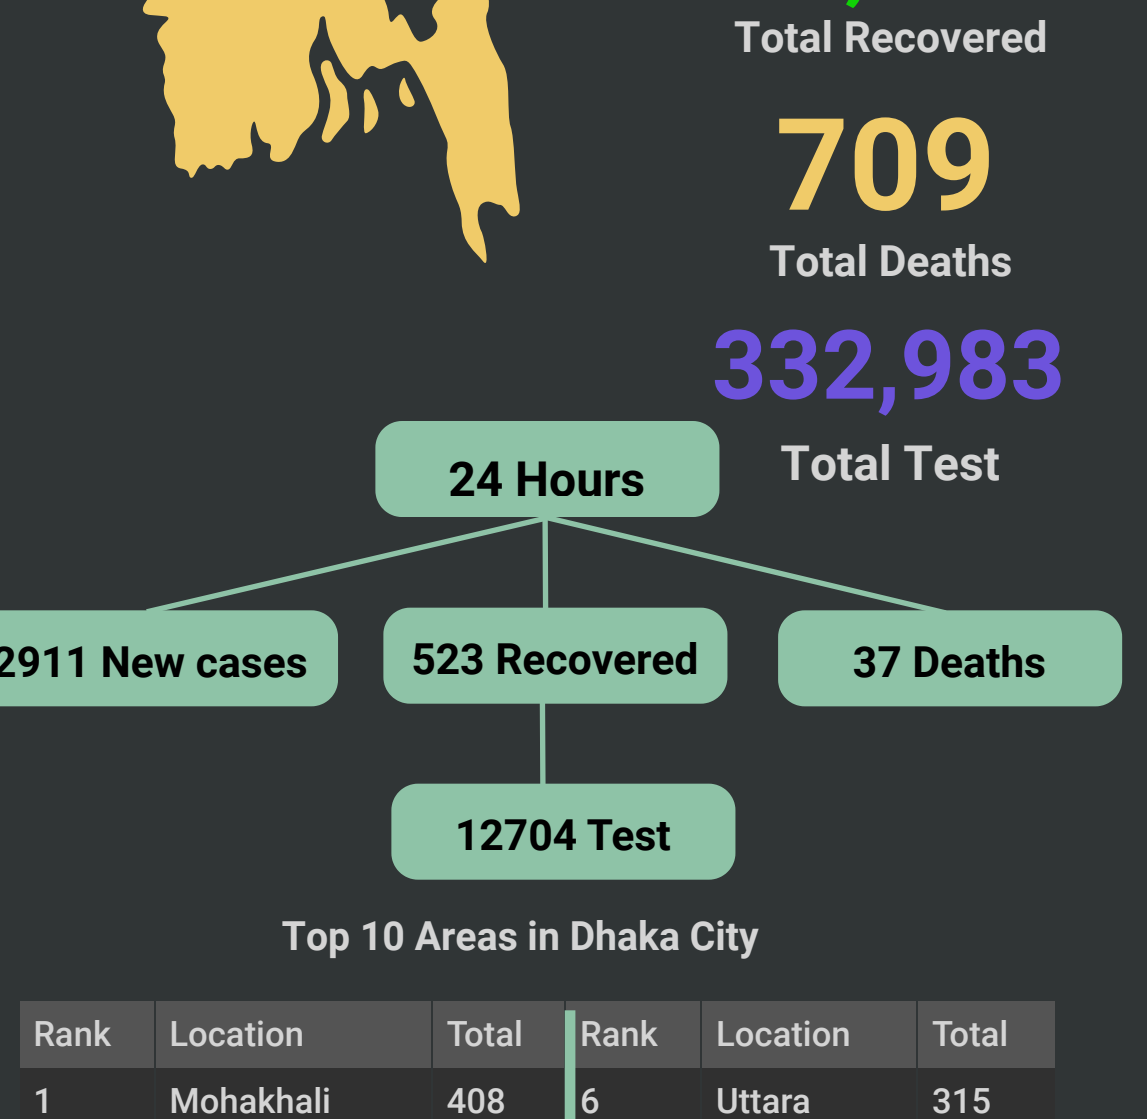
Total Recovered

709

Total Deaths

332,983

Total Test

24 Hours

2911 New cases

523 Recovered

37 Deaths

12704 Test

Top 10 Areas in Dhaka City

| Rank | Location | Total | Rank | Location | Total |
|---|---|---|---|---|---|
| 1 | Mohakhali | 408 | 6 | Uttara | 315 |